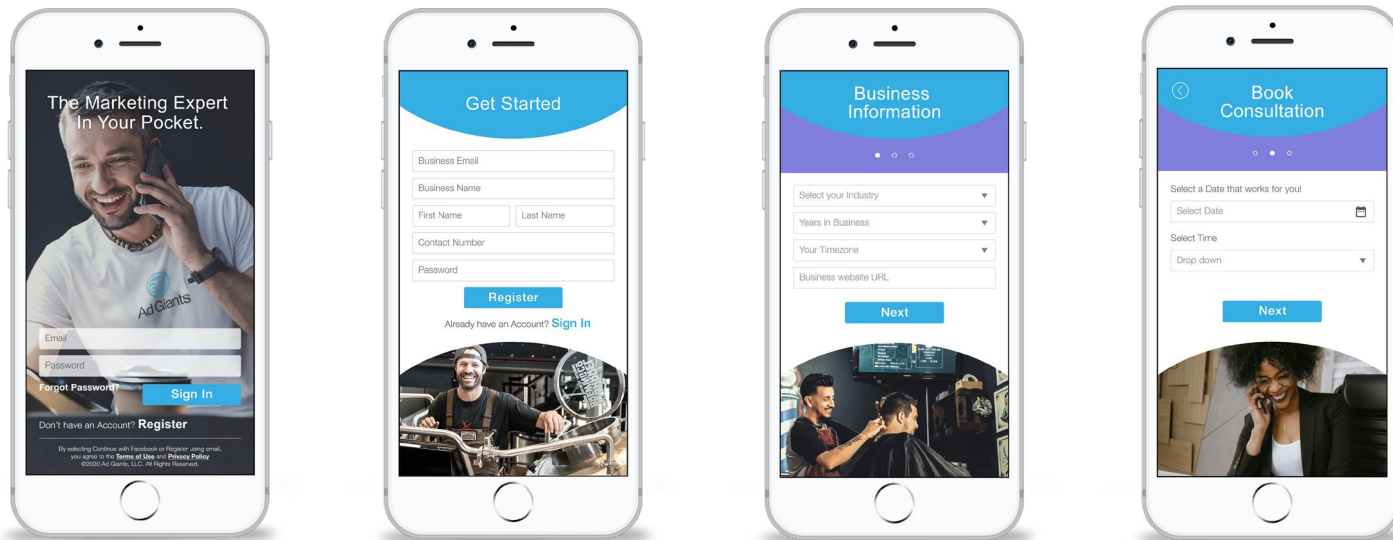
The Marketing Expert In Your Pocket.

Ad Giants

Email

Password

Forgot Password?

Sign In

Don't have an Account? Register

By selecting Continue with Facebook or Register using email, you agree to the Terms of Use and Privacy Policy ©2020 Ad Giants, LLC. All Rights Reserved.

Get Started

Business Email

Business Name

First Name

Last Name

Contact Number

Password

Register

Already have an Account? Sign In

Business Information

Select your Industry

Years in Business

Your Timezone

Business website URL

Next

Book Consultation

Select a Date that works for you!

Select Date

Select Time

Drop down

Next